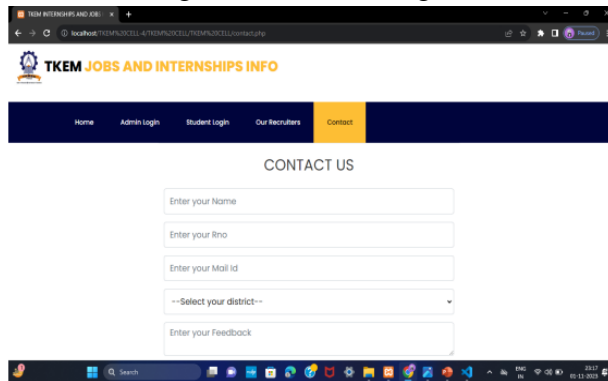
TKEM INTERNSHIPS AND JOBS ×

localhost/TKEM%20CELL-4/TKEM%20CELL/TKEM%20CELL/contact.php

Paused

TKEM JOBS AND INTERNSHIPS INFO

Home
Admin Login
Student Login
Our Recruiters
Contact

CONTACT US

Enter your Name

Enter your Rno

Enter your Mail Id

--Select your district--

Enter your Feedback

Search

ENG IN

23:17
01-11-2023